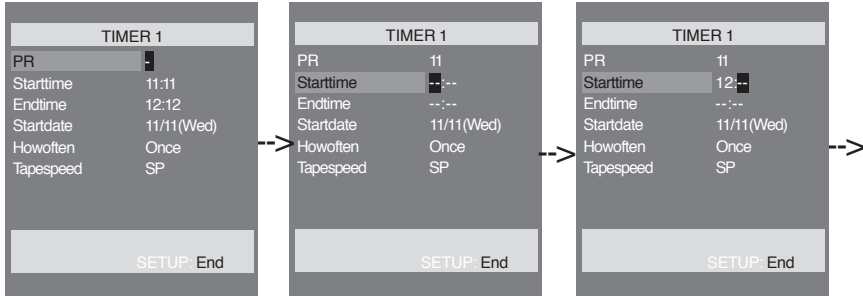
TIMER 1
PR -
Starttime 11:11
Endtime 12:12
Startdate 11/11(Wed)
Howoften Once
Tapespeed SP

SETUP: End

-->

TIMER 1
PR 11
Starttime --:--
Endtime --:--
Startdate 11/11(Wed)
Howoften Once
Tapespeed SP

SETUP: End

-->

TIMER 1
PR 11
Starttime 12:--
Endtime --:--
Startdate 11/11(Wed)
Howoften Once
Tapespeed SP

SETUP: End

-->